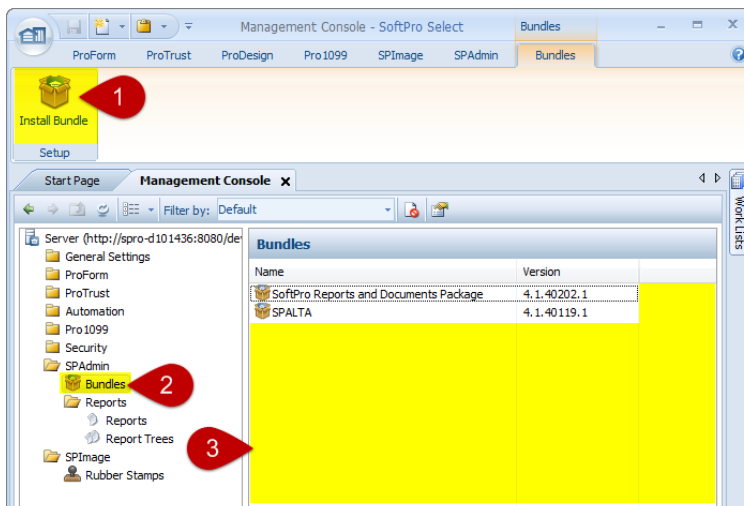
Management Console - SoftPro Select

Bundles

ProForm ProTrust ProDesign Pro1099 SPImage SPAdmin Bundles

1

Install Bundle

Setup

Start Page

Management Console

Filter by: Default

Work Lists

Server (http://spro-d101436:8080/de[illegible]

General Settings

ProForm

ProTrust

Automation

Pro1099

Security

SPAdmin

Bundles

2

Reports

Reports

Report Trees

SPImage

Rubber Stamps

3

Bundles

| Name | Version |
|---|---|
| SoftPro Reports and Documents Package | 4.1.40202.1 |
| SPALTA | 4.1.40119.1 |